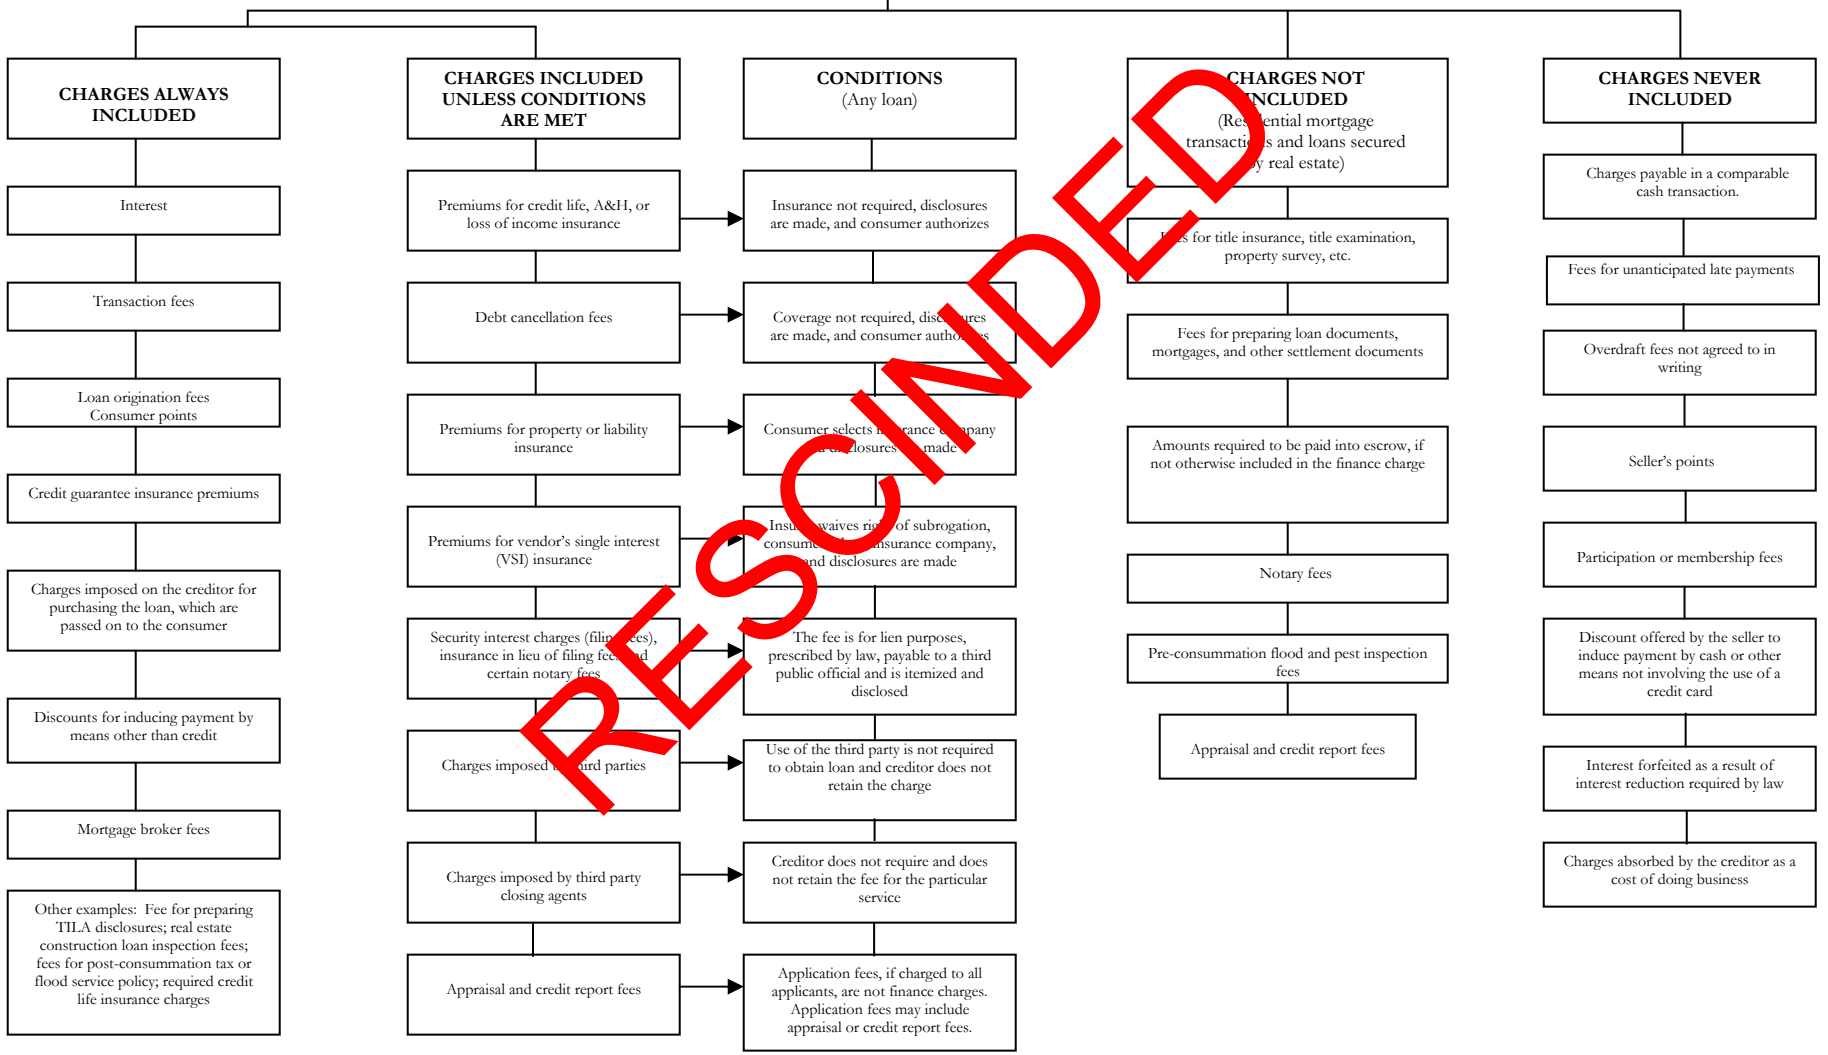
CHARGES ALWAYS INCLUDED

Interest

Transaction fees

Loan origination fees
Consumer points

Credit guarantee insurance premiums

Charges imposed on the creditor for purchasing the loan, which are passed on to the consumer

Discounts for inducing payment by means other than credit

Mortgage broker fees

Other examples: Fee for preparing TILA disclosures; real estate construction loan inspection fees; fees for post-consummation tax or flood service policy; required credit life insurance charges

CHARGES INCLUDED UNLESS CONDITIONS ARE MET

Premiums for credit life, A&H, or loss of income insurance

Debt cancellation fees

Premiums for property or liability insurance

Premiums for vendor's single interest (VSI) insurance

Security interest charges (filin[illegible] fees), insurance in lieu of filing fee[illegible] and certain notary fees

Charges imposed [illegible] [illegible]ird parties

Charges imposed by third party closing agents

Appraisal and credit report fees

CONDITIONS
(Any loan)

Insurance not required, disclosures are made, and consumer authorizes

Coverage not required, disc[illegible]ures are made, and consumer autho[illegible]es

Consumer selects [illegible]rance c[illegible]pany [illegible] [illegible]closures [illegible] made

Insu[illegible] waives ri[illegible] of subrogation, consume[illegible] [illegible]surance company, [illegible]nd disclosures are made

The fee is for lien purposes, prescribed by law, payable to a third public official and is itemized and disclosed

Use of the third party is not required to obtain loan and creditor does not retain the charge

Creditor does not require and does not retain the fee for the particular service

Application fees, if charged to all applicants, are not finance charges. Application fees may include appraisal or credit report fees.

CHARGES NOT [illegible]NCLUDED
(Res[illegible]ential mortgage transacti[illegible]s and loans secured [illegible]y real estate)

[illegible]es for title insurance, title examination, property survey, etc.

Fees for preparing loan documents, mortgages, and other settlement documents

Amounts required to be paid into escrow, if not otherwise included in the finance charge

Notary fees

Pre-consummation flood and pest inspection fees

Appraisal and credit report fees

CHARGES NEVER INCLUDED

Charges payable in a comparable cash transaction.

Fees for unanticipated late payments

Overdraft fees not agreed to in writing

Seller's points

Participation or membership fees

Discount offered by the seller to induce payment by cash or other means not involving the use of a credit card

Interest forfeited as a result of interest reduction required by law

Charges absorbed by the creditor as a cost of doing business

RESCINDED